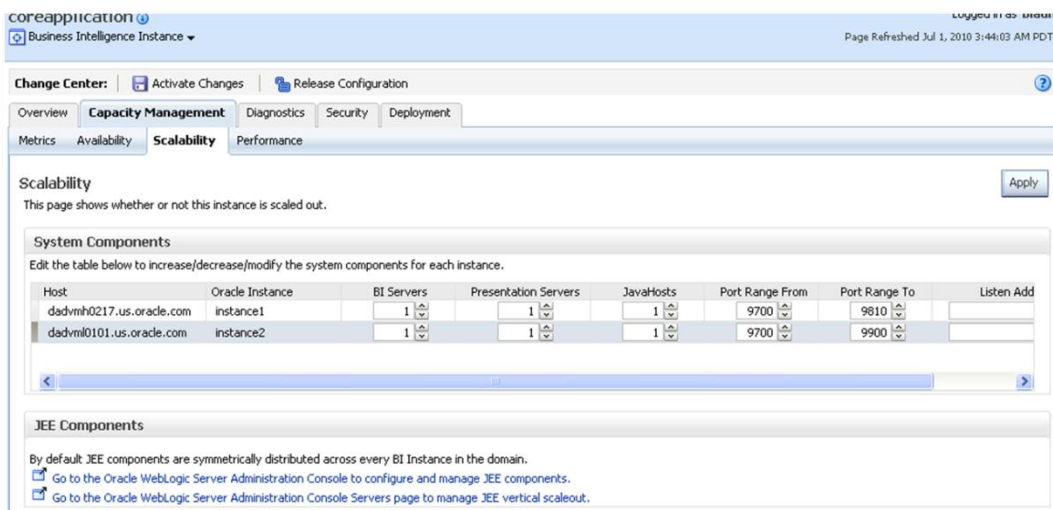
coreapplication
Business Intelligence Instance

Logged in as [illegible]
Page Refreshed Jul 1, 2010 3:44:03 AM PDT

Change Center: Activate Changes Release Configuration

Overview Capacity Management Diagnostics Security Deployment

Metrics Availability Scalability Performance

Scalability
This page shows whether or not this instance is scaled out.

Apply

System Components

Edit the table below to increase/decrease/modify the system components for each instance.

| Host | Oracle Instance | BI Servers | Presentation Servers | JavaHosts | Port Range From | Port Range To | Listen Add |
|---|---|---|---|---|---|---|---|
| dadvmh0217.us.oracle.com | instance1 | 1 | 1 | 1 | 9700 | 9810 | |
| dadvml0101.us.oracle.com | instance2 | 1 | 1 | 1 | 9700 | 9900 | |

JEE Components

By default JEE components are symmetrically distributed across every BI Instance in the domain.
Go to the Oracle WebLogic Server Administration Console to configure and manage JEE components.
Go to the Oracle WebLogic Server Administration Console Servers page to manage JEE vertical scaleout.